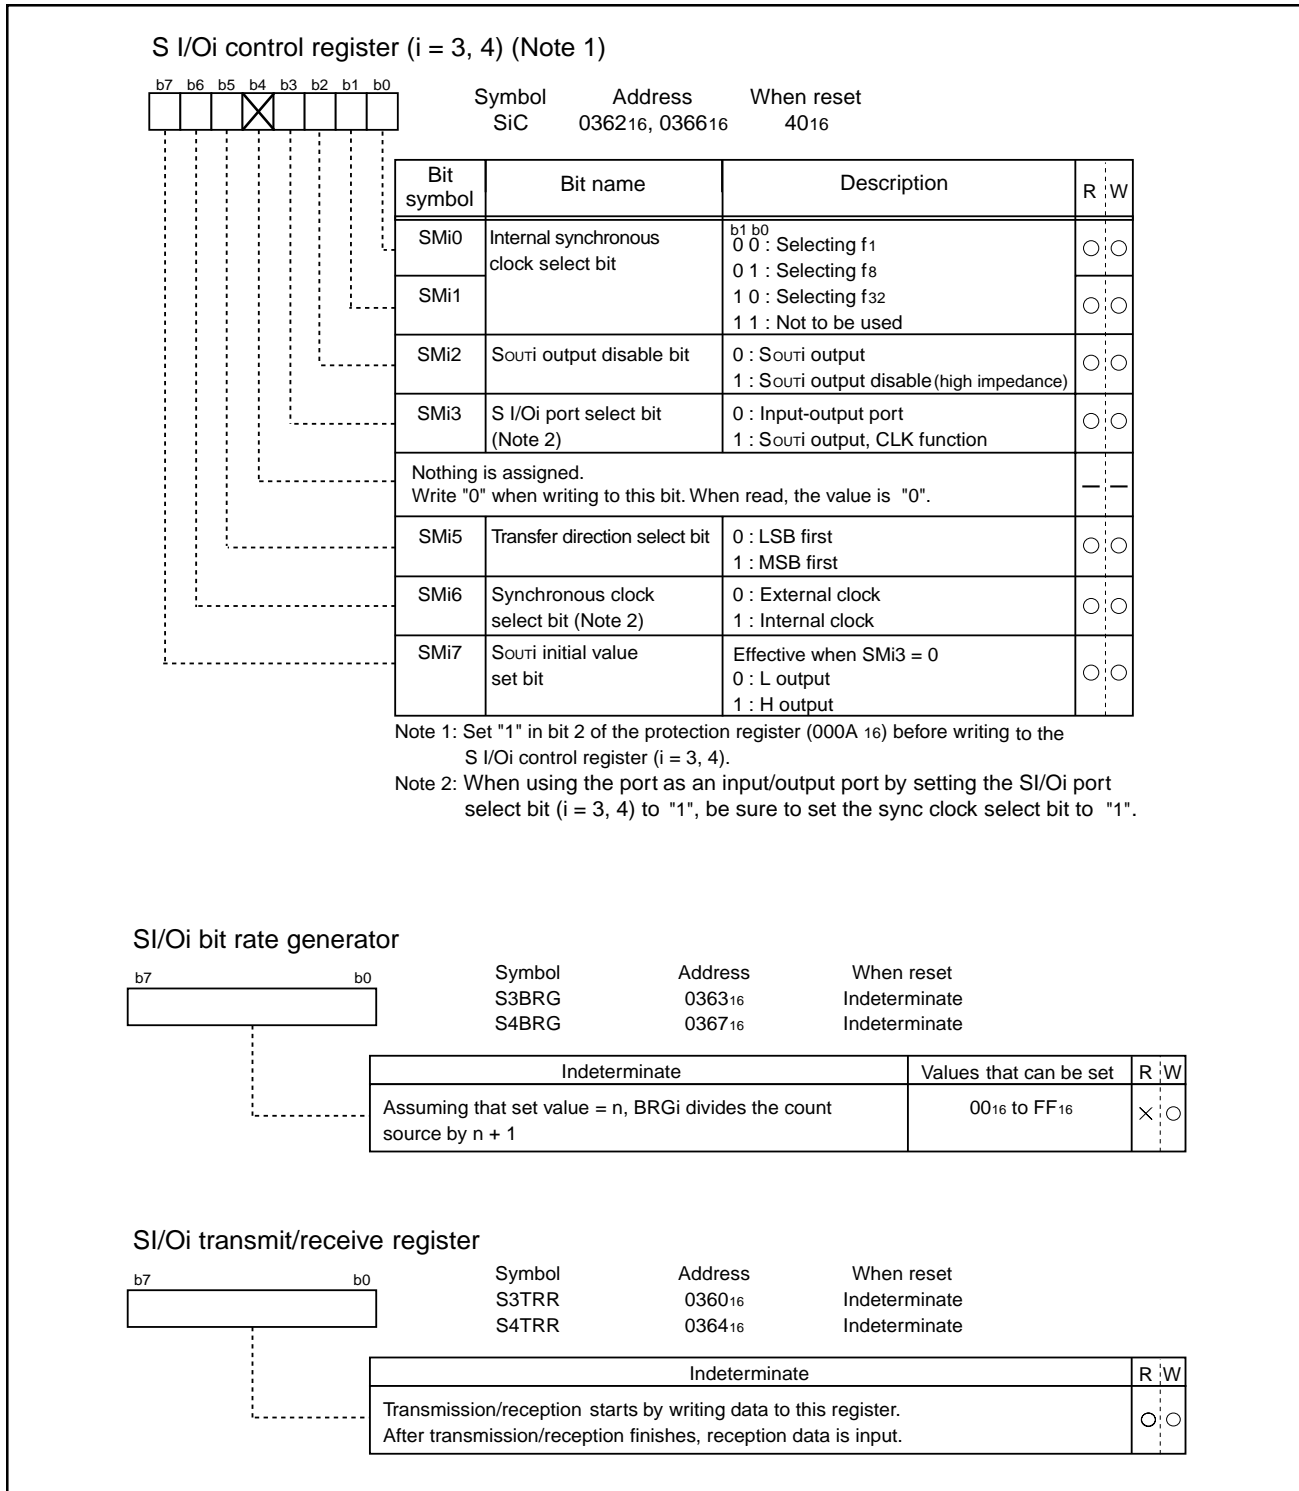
S I/Oi control register (i = 3, 4) (Note 1)

b7 b6 b5 b4 b3 b2 b1 b0

Symbol SiC
Address $0362_{16}$, $0366_{16}$
When reset $40_{16}$

| Bit symbol | Bit name | Description | R | W |
|---|---|---|---|---|
| SMi0 | Internal synchronous clock select bit | b1 b0<br>0 0 : Selecting $f_1$<br>0 1 : Selecting $f_8$<br>1 0 : Selecting $f_{32}$<br>1 1 : Not to be used | ○ | ○ |
| SMi1 | | | ○ | ○ |
| SMi2 | $S_{OUT}$i output disable bit | 0 : $S_{OUT}$i output<br>1 : $S_{OUT}$i output disable (high impedance) | ○ | ○ |
| SMi3 | S I/Oi port select bit (Note 2) | 0 : Input-output port<br>1 : $S_{OUT}$i output, CLK function | ○ | ○ |
| Nothing is assigned. Write "0" when writing to this bit. When read, the value is "0". | | | — | — |
| SMi5 | Transfer direction select bit | 0 : LSB first<br>1 : MSB first | ○ | ○ |
| SMi6 | Synchronous clock select bit (Note 2) | 0 : External clock<br>1 : Internal clock | ○ | ○ |
| SMi7 | $S_{OUT}$i initial value set bit | Effective when SMi3 = 0<br>0 : L output<br>1 : H output | ○ | ○ |

Note 1: Set "1" in bit 2 of the protection register (000A $_{16}$) before writing to the S I/Oi control register (i = 3, 4).
Note 2: When using the port as an input/output port by setting the SI/Oi port select bit (i = 3, 4) to "1", be sure to set the sync clock select bit to "1".

SI/Oi bit rate generator

b7 b0

| Symbol | Address | When reset |
|---|---|---|
| S3BRG | $0363_{16}$ | Indeterminate |
| S4BRG | $0367_{16}$ | Indeterminate |

| Indeterminate | Values that can be set | R | W |
|---|---|---|---|
| Assuming that set value = n, BRGi divides the count source by n + 1 | $00_{16}$ to $FF_{16}$ | × | ○ |

SI/Oi transmit/receive register

b7 b0

| Symbol | Address | When reset |
|---|---|---|
| S3TRR | $0360_{16}$ | Indeterminate |
| S4TRR | $0364_{16}$ | Indeterminate |

| Indeterminate | R | W |
|---|---|---|
| Transmission/reception starts by writing data to this register. After transmission/reception finishes, reception data is input. | ○ | ○ |